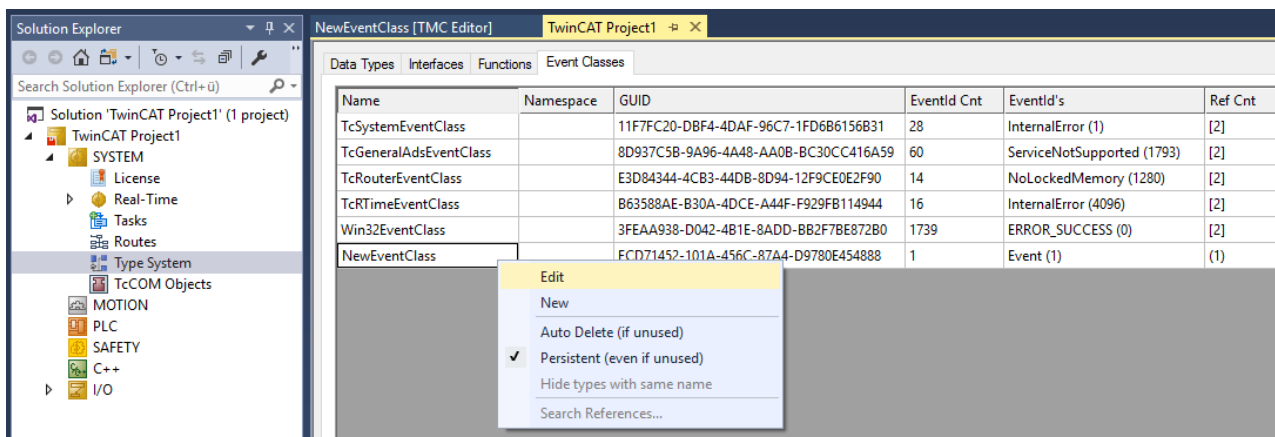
Solution Explorer

Search Solution Explorer (Ctrl+ü)

Solution 'TwinCAT Project1' (1 project)
TwinCAT Project1
SYSTEM
License
Real-Time
Tasks
Routes
Type System
TcCOM Objects
MOTION
PLC
SAFETY
C++
I/O

NewEventClass [TMC Editor]
TwinCAT Project1

Data Types | Interfaces | Functions | Event Classes

| Name | Namespace | GUID | EventId Cnt | EventId's | Ref Cnt |
|---|---|---|---|---|---|
| TcSystemEventClass | | 11F7FC20-DBF4-4DAF-96C7-1FD6B6156B31 | 28 | InternalError (1) | [2] |
| TcGeneralAdsEventClass | | 8D937C5B-9A96-4A48-AA0B-BC30CC416A59 | 60 | ServiceNotSupported (1793) | [2] |
| TcRouterEventClass | | E3D84344-4CB3-44DB-8D94-12F9CE0E2F90 | 14 | NoLockedMemory (1280) | [2] |
| TcRTimeEventClass | | B63588AE-B30A-4DCE-A44F-F929FB114944 | 16 | InternalError (4096) | [2] |
| Win32EventClass | | 3FEAA938-D042-4B1E-8ADD-BB2F7BE872B0 | 1739 | ERROR_SUCCESS (0) | [2] |
| NewEventClass | | ECD71452-101A-456C-87A4-D9780E454888 | 1 | Event (1) | (1) |

Edit
New
Auto Delete (if unused)
Persistent (even if unused)
Hide types with same name
Search References...